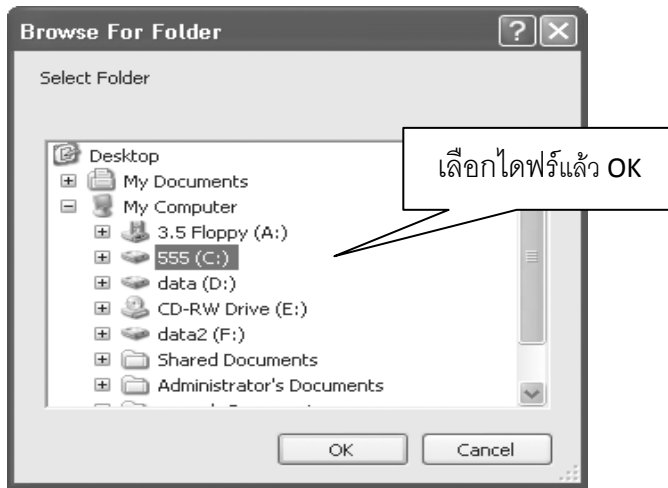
Browse For Folder

?

Select Folder

Desktop

My Documents

My Computer

3.5 Floppy (A:)

555 (C:)

data (D:)

CD-RW Drive (E:)

data2 (F:)

Shared Documents

Administrator's Documents

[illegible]

เลือกไดฟร์แล้ว OK

OK

Cancel